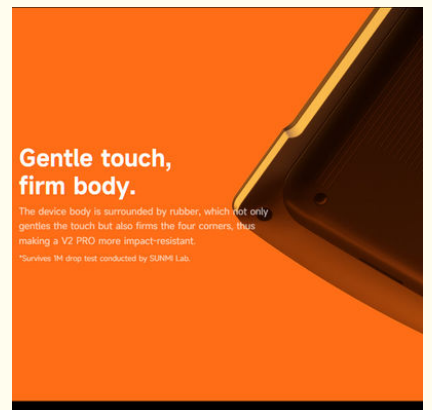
Gentle touch, firm body.

The device body is surrounded by rubber, which not only genties the touch but also firms the four corners, thus making a V2 PRO more impact-resistant.

*Survives 1M drop test conducted by SUNMI Lab.